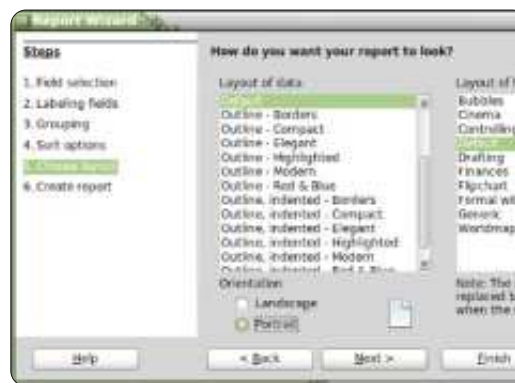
Report Wizard

Steps

1. Field selection
2. Labeling fields
3. Grouping
4. Sort options
5. Choose layout
6. Create report

How do you want your report to look?

Layout of data

Default
Outline - Borders
Outline - Compact
Outline - Elegant
Outline - Highlighted
Outline - Modern
Outline - Red & Blue
Outline, indented - Borders
Outline, indented - Compact
Outline, indented - Elegant
Outline, indented - Highlighted
Outline, indented - Modern
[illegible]

Layout of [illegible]

Bubbles
Cinema
Controlling
Default
Drafting
Finances
Flipchart
Formal wi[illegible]
Generic
Worldmap

Orientation

Landscape
Portrait

Note: The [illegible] replaced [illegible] when the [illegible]

Help
< Back
Next >
Finish